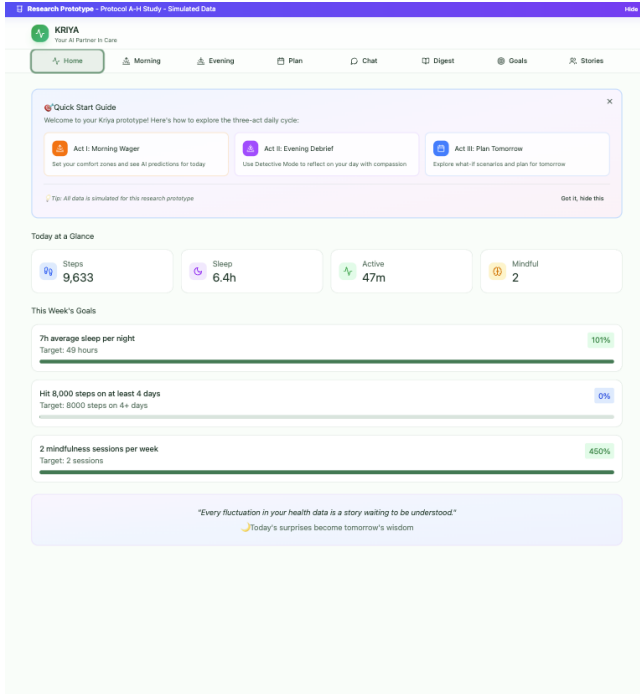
Research Prototype - Protocol A-H Study - Simulated Data

Hide

KRIYA
Your AI Partner in Care

Home | Morning | Evening | Plan | Chat | Digest | Goals | Stories

🎯Quick Start Guide

×

Welcome to your Kriya prototype! Here's how to explore the three-act daily cycle:

Act I: Morning Wager
Set your comfort zones and see AI predictions for today

Act II: Evening Debrief
Use Detective Mode to reflect on your day with compassion

Act III: Plan Tomorrow
Explore what-if scenarios and plan for tomorrow

Tip: All data is simulated for this research prototype

Got it, hide this

Today at a Glance

Steps
9,633

Sleep
6.4h

Active
47m

Mindful
2

This Week's Goals

7h average sleep per night
Target: 49 hours
101%

Hit 8,000 steps on at least 4 days
Target: 8000 steps on 4+ days
0%

2 mindfulness sessions per week
Target: 2 sessions
450%

"Every fluctuation in your health data is a story waiting to be understood."
🌙Today's surprises become tomorrow's wisdom